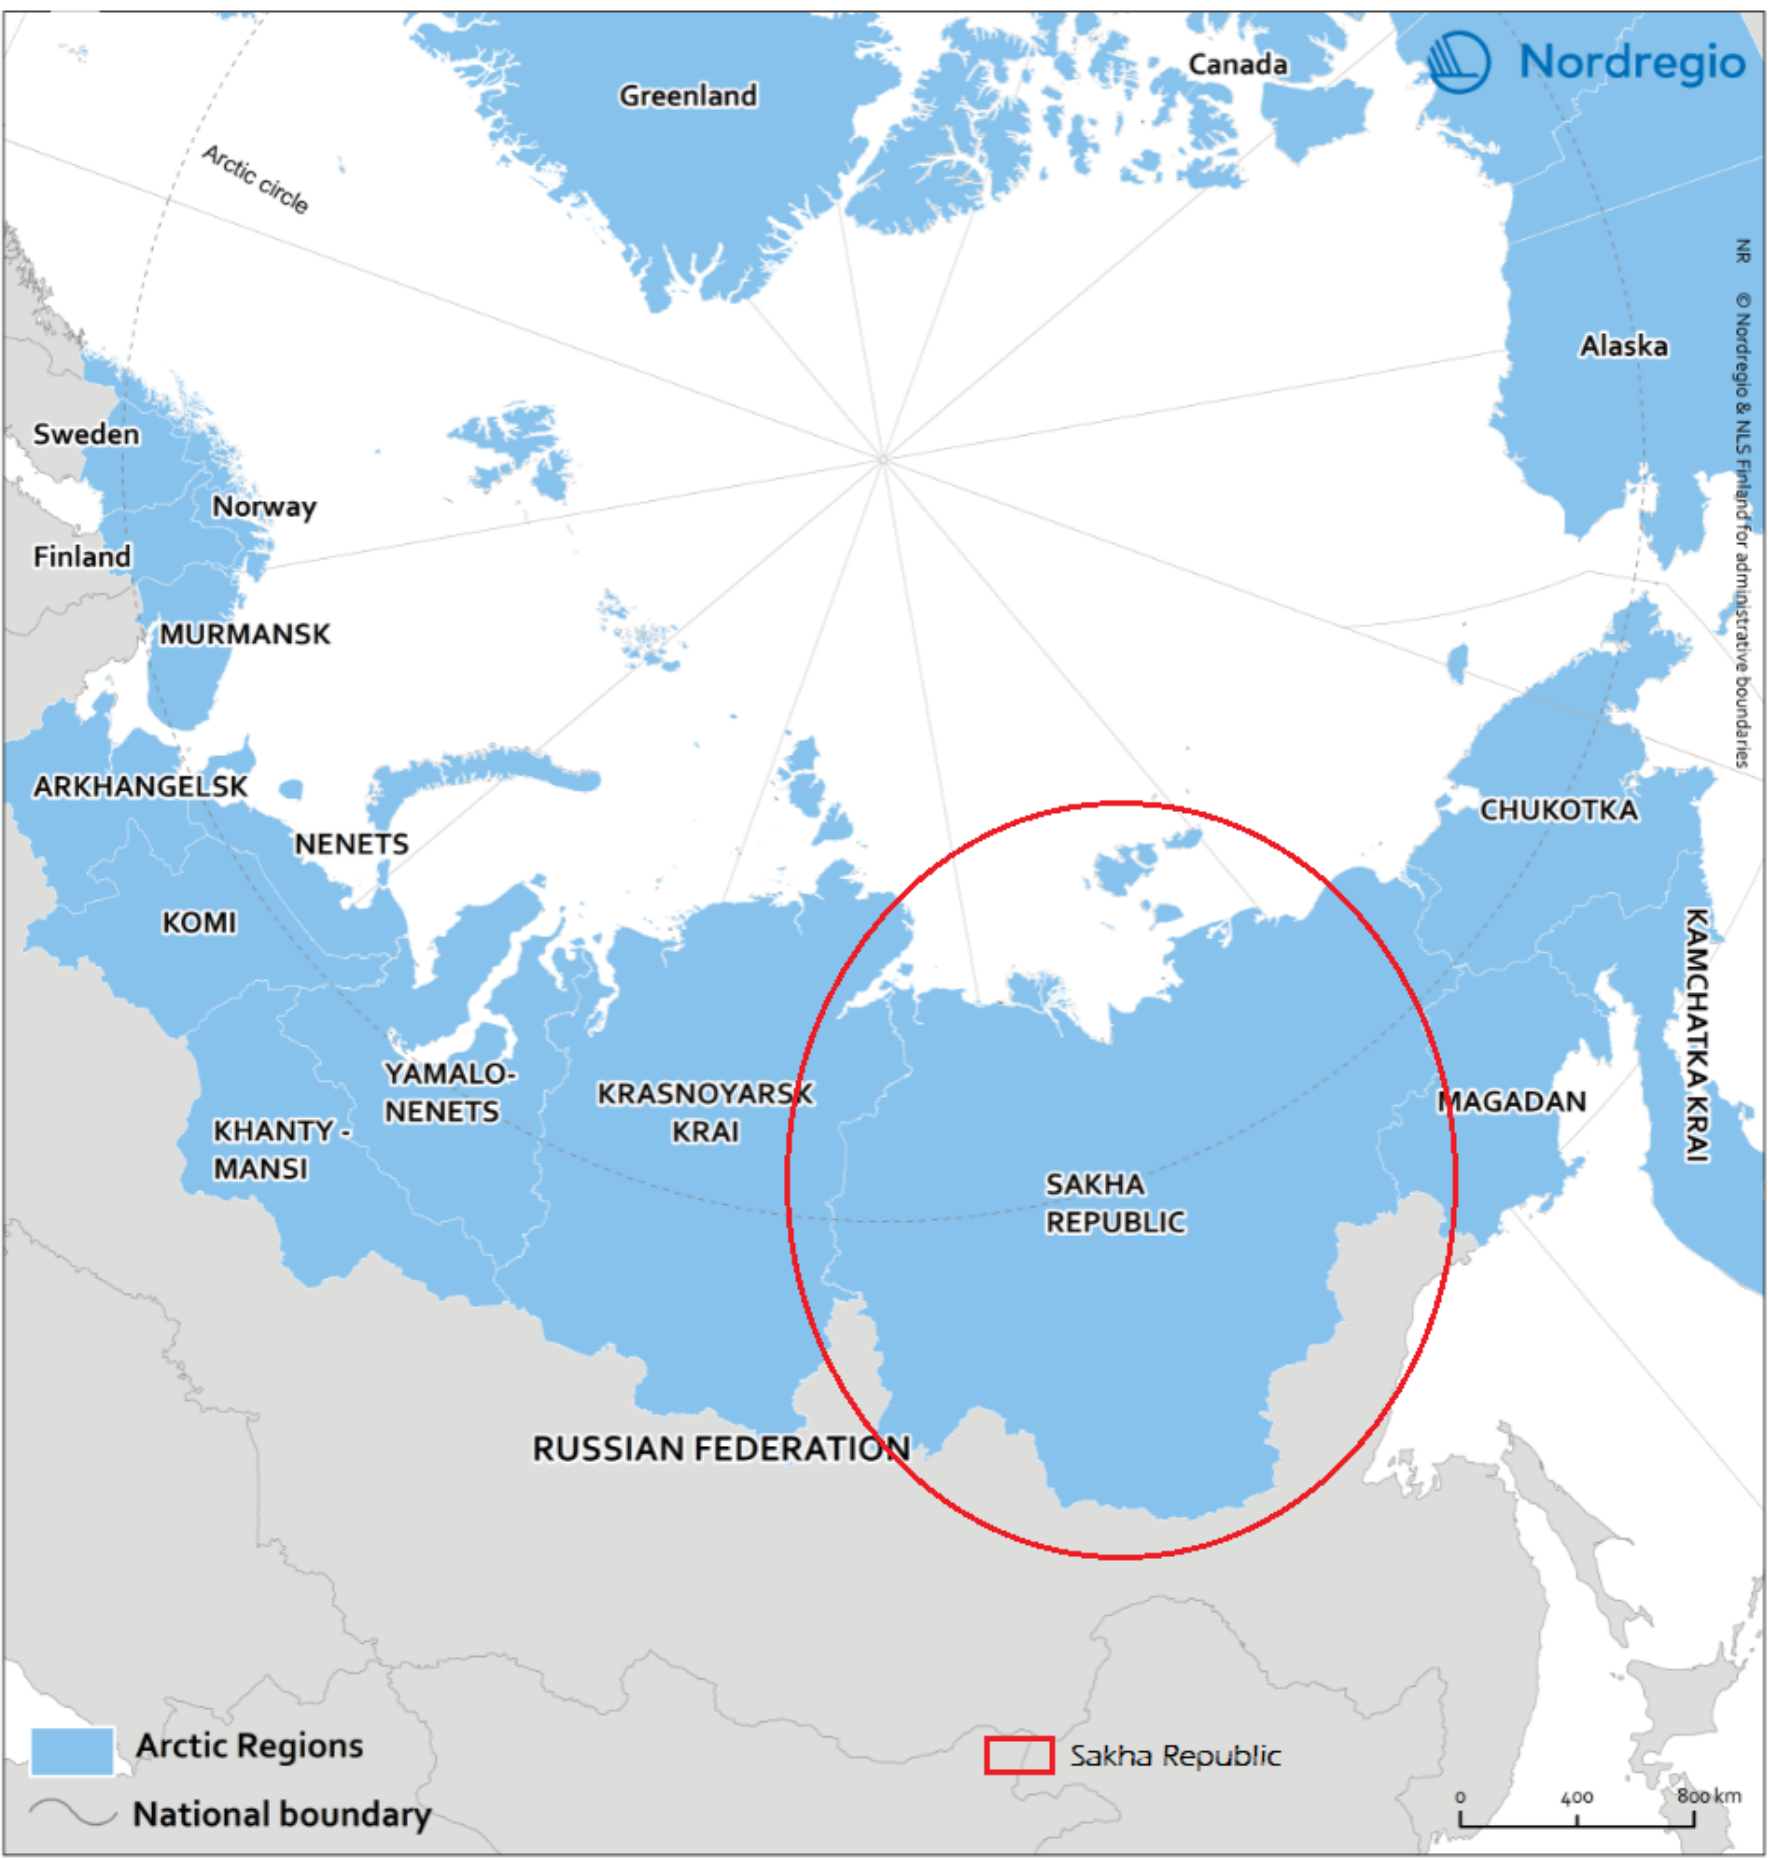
Greenland

Canada

Nordregio

Arctic circle

NR

© Nordregio & NLS Finland for administrative boundaries

Alaska

Sweden

Norway

Finland

MURMANSK

ARKHANGELSK

NENETS

CHUKOTKA

KOMI

KAMCHATKA KRAI

YAMALO-NENETS

KRASNOYARSK KRAI

MAGADAN

KHANTY - MANSI

SAKHA REPUBLIC

RUSSIAN FEDERATION

Arctic Regions

National boundary

Sakha Republic

0 400 800 km